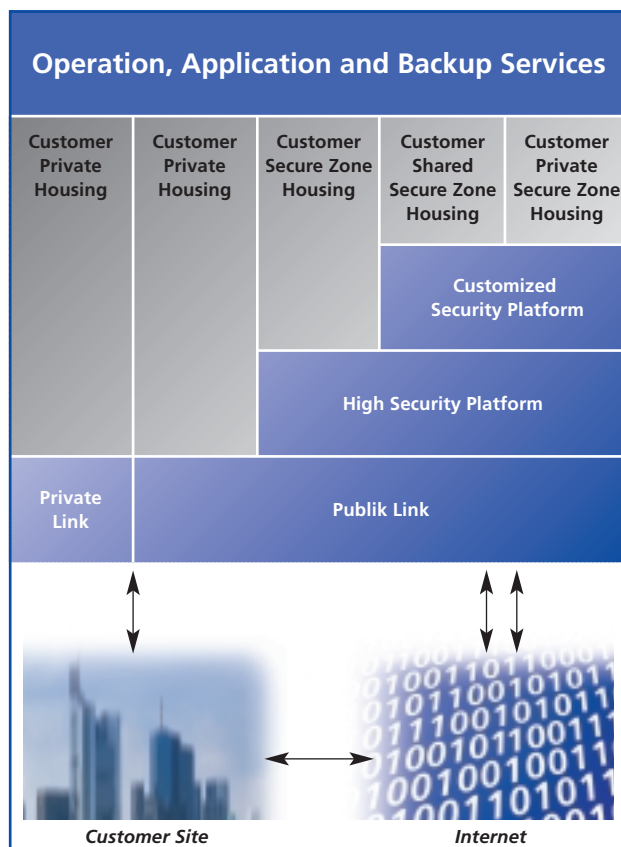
Operation, Application and Backup Services

Customer Private Housing

Customer Private Housing

Customer Secure Zone Housing

Customer Shared Secure Zone Housing

Customer Private Secure Zone Housing

Customized Security Platform

High Security Platform

Private Link

Publik Link

Customer Site

Internet